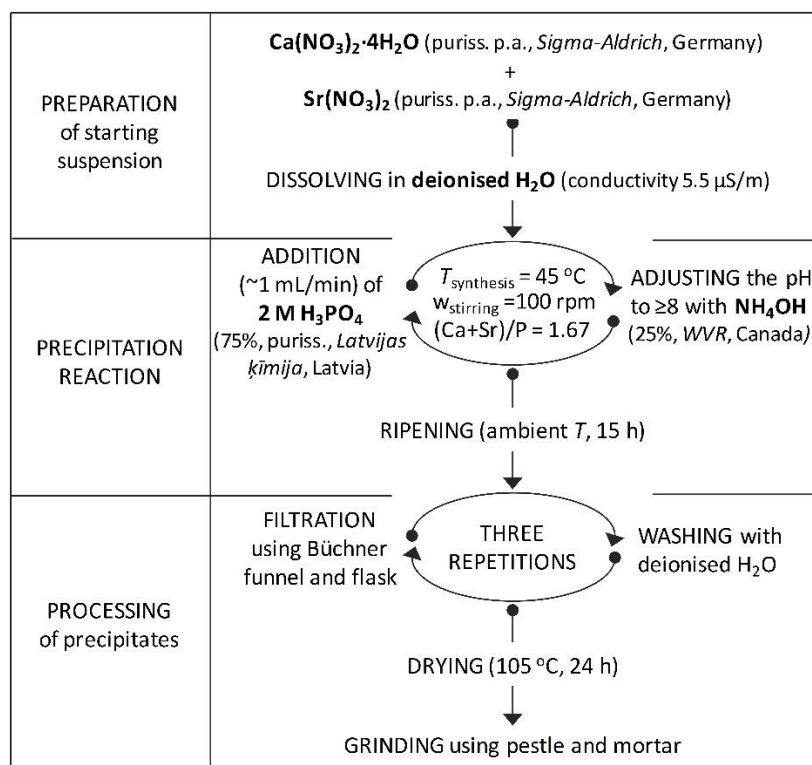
PREPARATION of starting suspension

$Ca(NO_3)_2 \cdot 4H_2O$ (puriss. p.a., *Sigma-Aldrich*, Germany)
+
$Sr(NO_3)_2$ (puriss. p.a., *Sigma-Aldrich*, Germany)

DISSOLVING in **deionised $H_2O$** (conductivity 5.5 μS/m)

PRECIPITATION REACTION

ADDITION (~1 mL/min) of **2 M $H_3PO_4$** (75%, puriss., *Latvijas ķīmija*, Latvia)

$T_{synthesis}$ = 45 °C
$w_{stirring}$ = 100 rpm
(Ca+Sr)/P = 1.67

ADJUSTING the pH to ≥8 with **$NH_4OH$** (25%, *WVR*, Canada)

RIPENING (ambient *T*, 15 h)

PROCESSING of precipitates

FILTRATION using Büchner funnel and flask

THREE REPETITIONS

WASHING with deionised $H_2O$

DRYING (105 °C, 24 h)

GRINDING using pestle and mortar